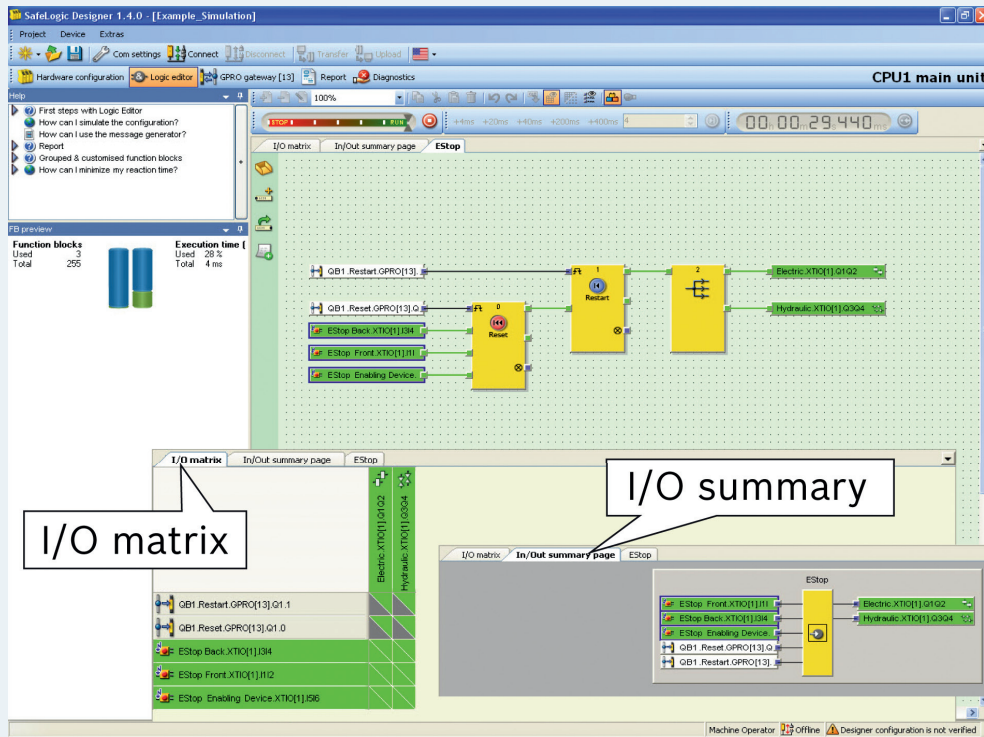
SafeLogic Designer 1.4.0 - [Example_Simulation]

Project Device Extras

Com settings Connect Disconnect Transfer Upload

Hardware configuration Logic editor GPRO gateway [13] Report Diagnostics

CPU1 main unit

Help

First steps with Logic Editor
How can I simulate the configuration?
How can I use the message generator?
Report
Grouped & customised function blocks
How can I minimize my reaction time?

FB preview

| Function blocks | | Execution time [ | |
|---|---|---|---|
| Used | 3 | Used | 28 % |
| Total | 255 | Total | 4 ms |

100%

STOP RUN +4ms +20ms +40ms +200ms +400ms 4

00h 00m 29.440ms

I/O matrix In/Out summary page EStop

QB1.Restart.GPRO[13].

QB1.Reset.GPRO[13].Q

EStop Back.XTIO[1].I3I4

EStop Front.XTIO[1].I1I

EStop Enabling Device.

1 Restart

0 Reset

2

Electric.XTIO[1].Q1Q2

Hydraulic.XTIO[1].Q3Q4

I/O matrix In/Out summary page EStop

I/O summary

I/O matrix

Electric.XTIO[1].Q1Q2

Hydraulic.XTIO[1].Q3Q4

QB1.Restart.GPRO[13].Q1.1

QB1.Reset.GPRO[13].Q1.0

EStop Back.XTIO[1].I3I4

EStop Front.XTIO[1].I1I2

EStop Enabling Device.XTIO[1].I5I6

I/O matrix In/Out summary page EStop

EStop

EStop Front.XTIO[1].I1I

EStop Back.XTIO[1].I3I4

EStop Enabling Device.

QB1.Reset.GPRO[13].Q.

QB1.Restart.GPRO[13].

Electric.XTIO[1].Q1Q2

Hydraulic.XTIO[1].Q3Q4

Machine Operator Offline Designer configuration is not verified